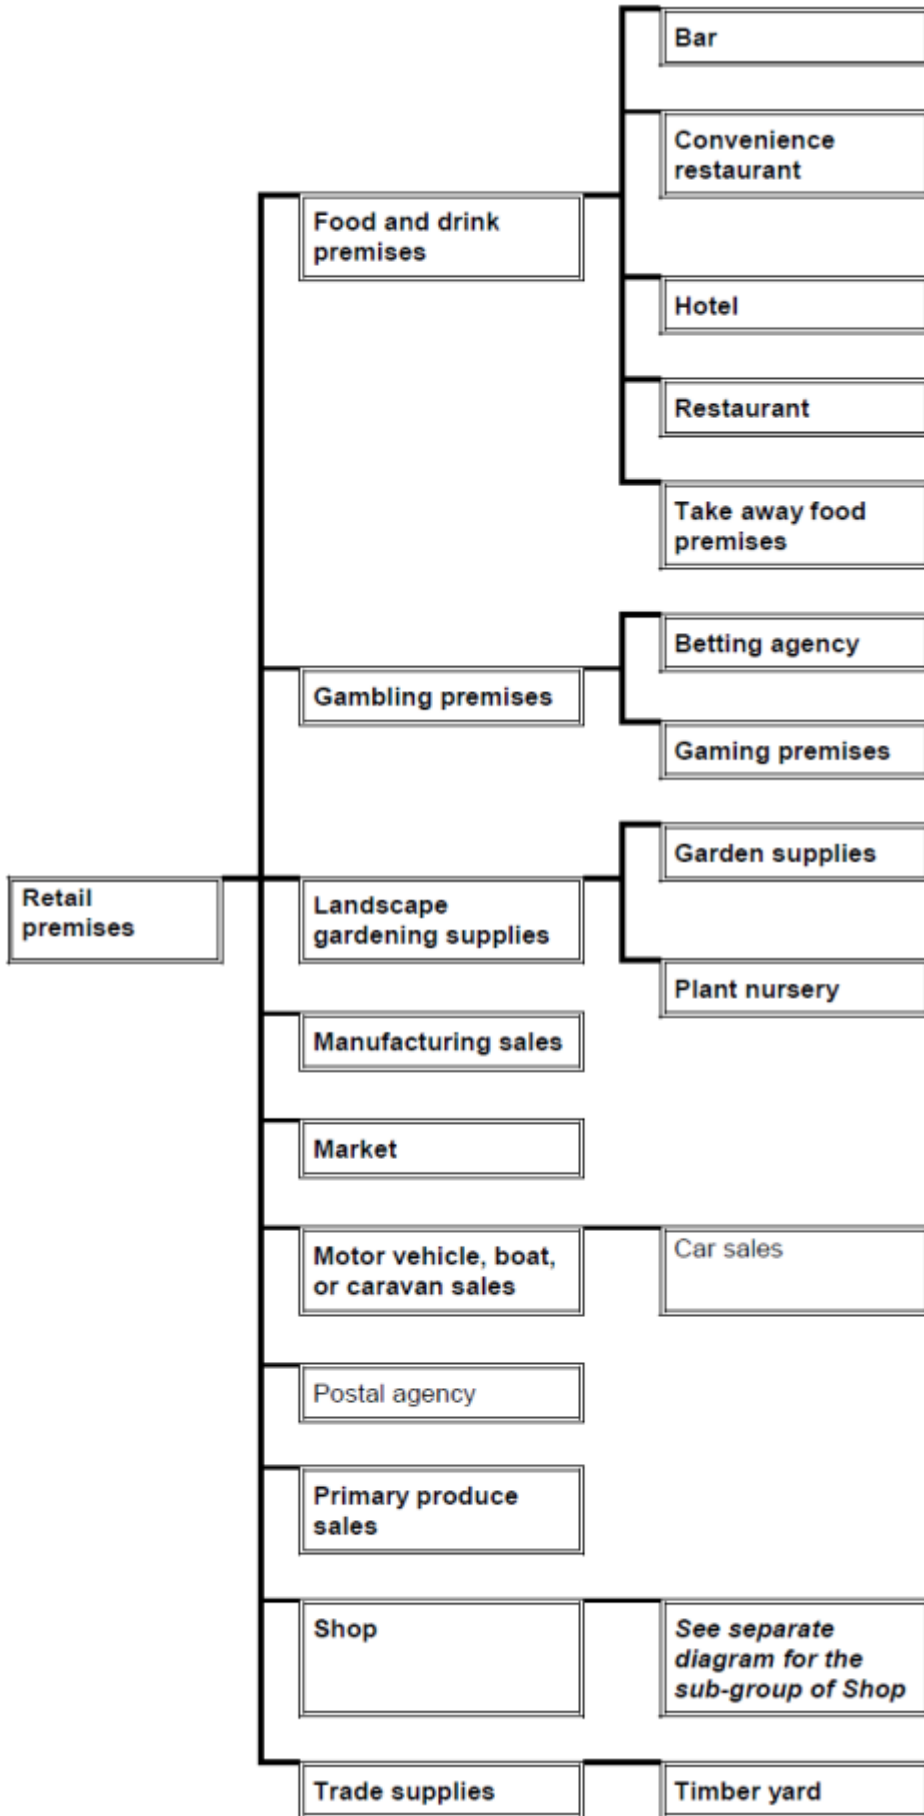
Retail premises

Food and drink premises

Bar

Convenience restaurant

Hotel

Restaurant

Take away food premises

Gambling premises

Betting agency

Gaming premises

Landscape gardening supplies

Garden supplies

Plant nursery

Manufacturing sales

Market

Motor vehicle, boat, or caravan sales

Car sales

Postal agency

Primary produce sales

Shop

*See separate diagram for the sub-group of Shop*

Trade supplies

Timber yard